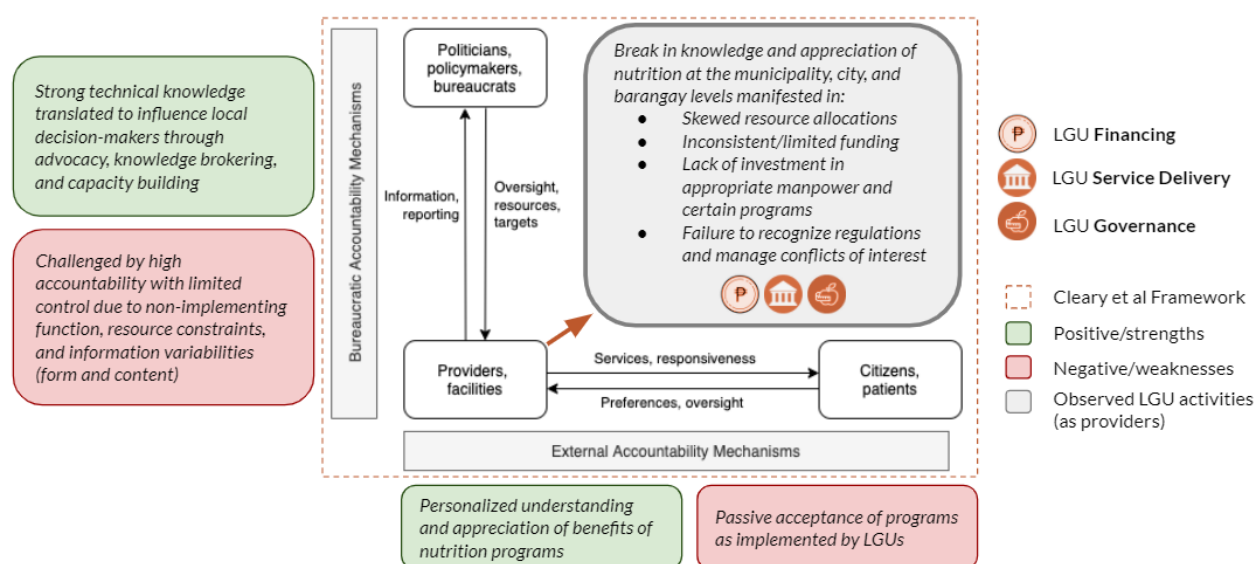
Strong technical knowledge translated to influence local decision-makers through advocacy, knowledge brokering, and capacity building

Challenged by high accountability with limited control due to non-implementing function, resource constraints, and information variabilities (form and content)

Bureaucratic Accountability Mechanisms

Politicians, policymakers, bureaucrats

Information, reporting

Oversight, resources, targets

Break in knowledge and appreciation of nutrition at the municipality, city, and barangay levels manifested in:
- Skewed resource allocations
- Inconsistent/limited funding
- Lack of investment in appropriate manpower and certain programs
- Failure to recognize regulations and manage conflicts of interest

₱

Providers, facilities

Services, responsiveness

Preferences, oversight

Citizens, patients

External Accountability Mechanisms

Personalized understanding and appreciation of benefits of nutrition programs

Passive acceptance of programs as implemented by LGUs

₱ LGU Financing
LGU Service Delivery
LGU Governance

Cleary et al Framework
Positive/strengths
Negative/weaknesses
Observed LGU activities (as providers)